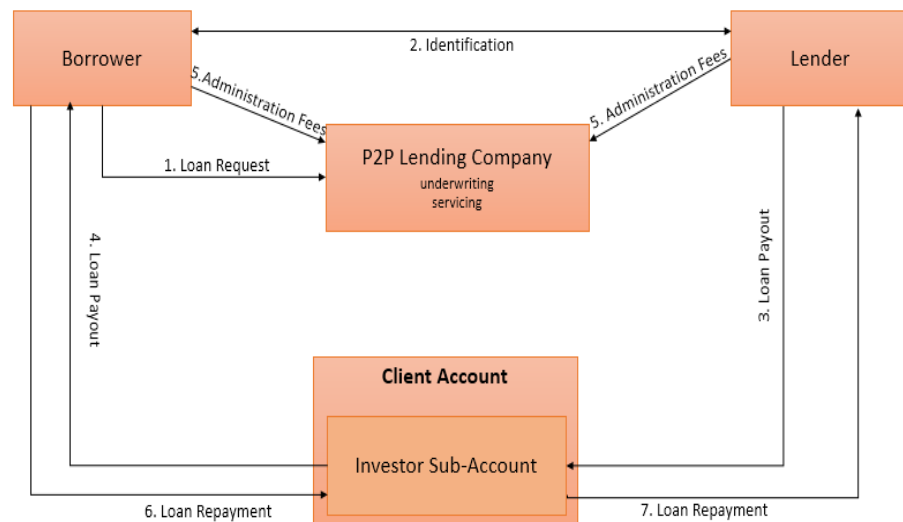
Borrower

2. Identification

Lender

5.Administration Fees

5. Administration Fees

P2P Lending Company
underwriting
servicing

1. Loan Request

4. Loan Payout

3. Loan Payout

Client Account

Investor Sub-Account

6. Loan Repayment

7. Loan Repayment